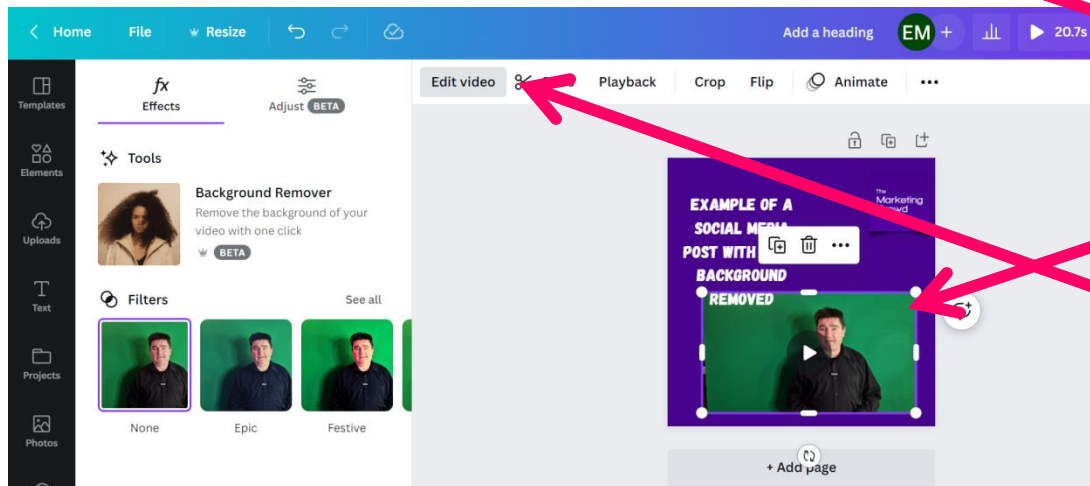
Home File Resize Add a heading EM + 20.7s

Templates
Elements
Uploads
Text
Projects
Photos

$fx$
Effects
Adjust BETA

Tools

Background Remover
Remove the background of your video with one click
BETA

Filters See all

None Epic Festive

Edit video Playback Crop Flip Animate •••

EXAMPLE OF A SOCIAL MEDIA POST WITH BACKGROUND REMOVED

The Marketing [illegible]

+ Add page